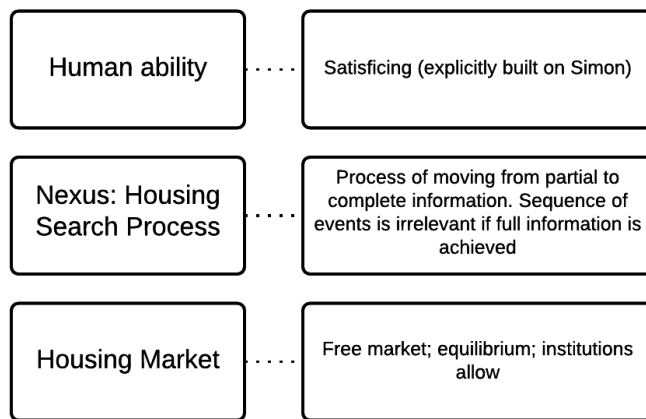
Human ability

Satisficing (explicitly built on Simon)

Nexus: Housing Search Process

Process of moving from partial to complete information. Sequence of events is irrelevant if full information is achieved

Housing Market

Free market; equilibrium; institutions allow